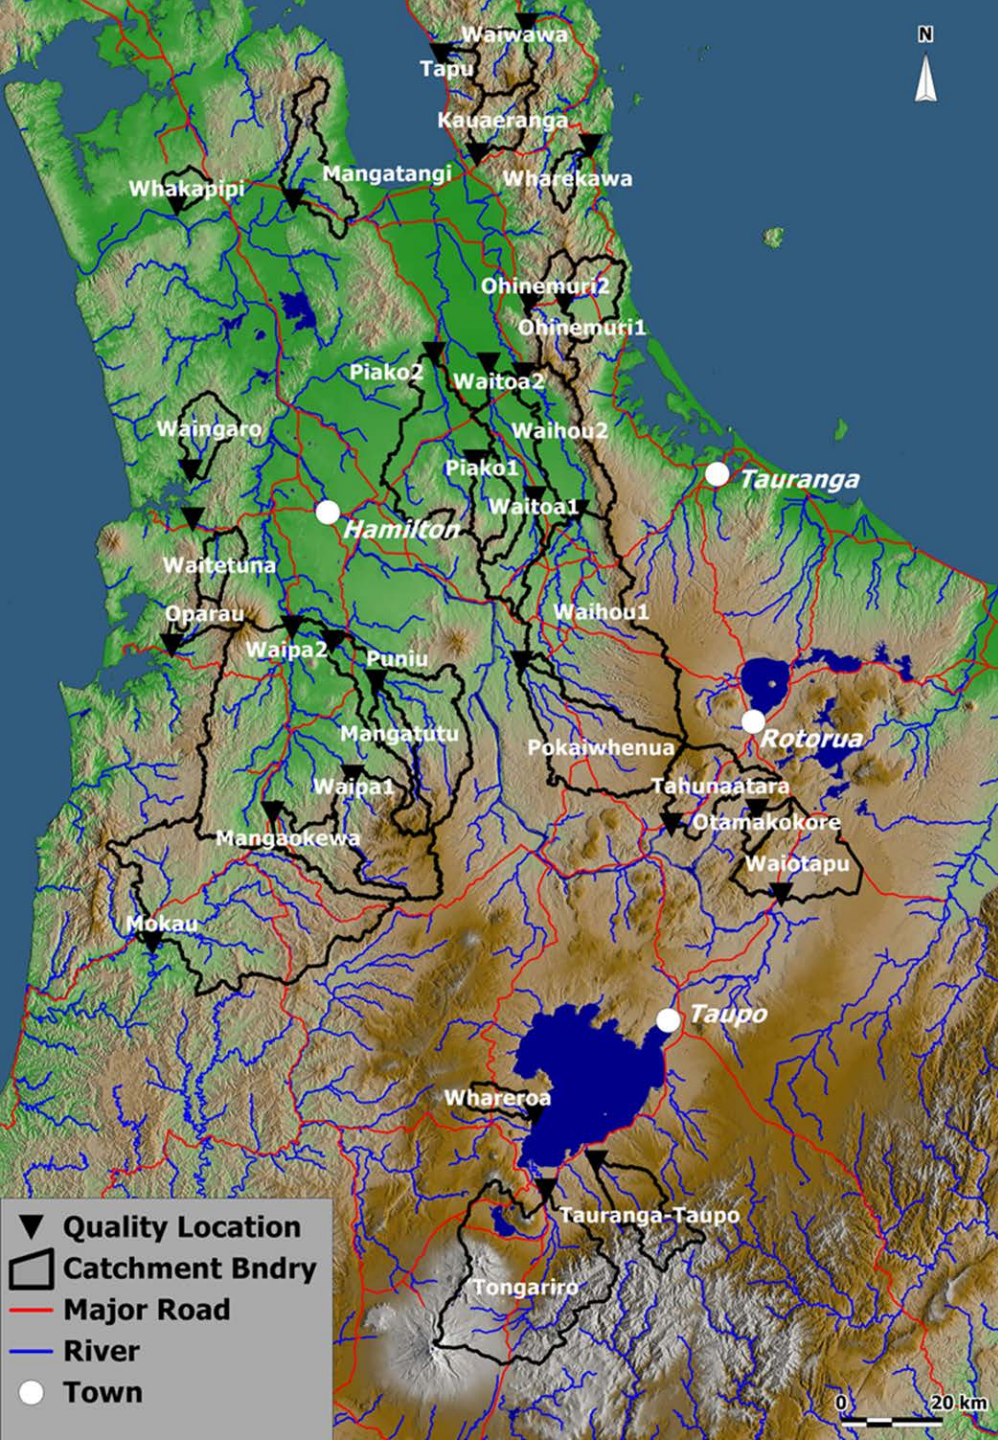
N

Waiwawa
Tapu
Kauaeranga
Wharekawa
Whakapipi
Mangatangi
Ohinemuri2
Ohinemuri1
Piako2
Waitoa2
Waingaro
Waihou2
Piako1
Tauranga
Waitoa1
Hamilton
Waitetuna
Oparau
Waihou1
Waipa2
Puniu
Rotorua
Mangatutu
Pokaiwhenua
Waipa1
Tahunaatara
Otamakokore
Mangaokewa
Waiotapu
Mokau
Taupo
Whareroa
Tauranga-Taupo
Tongariro

Quality Location
Catchment Bndry
Major Road
River
Town

0
20 km